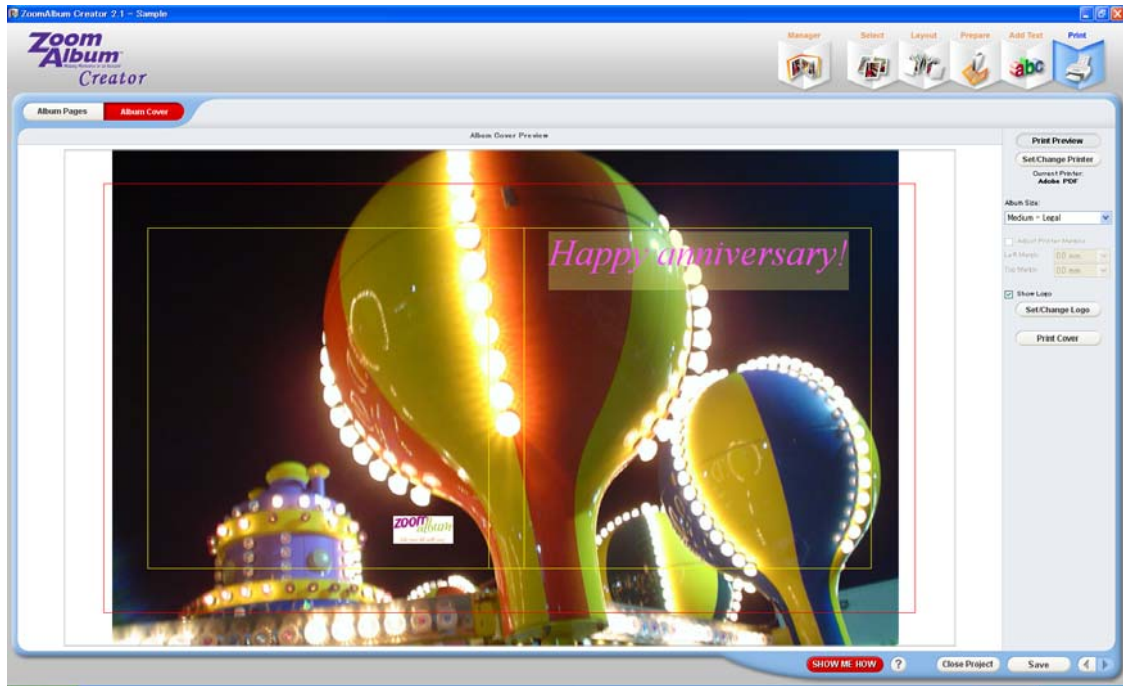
ZoomAlbum Creator 2.1 - Sample

Zoom Album Creator

Manager
Select
Layout
Prepare
Add Text
Print

Album Pages
Album Cover

Album Cover Preview

Happy anniversary!

zoom album

Print Preview
Set/Change Printer
Current Printer: Adobe PDF

Album Size:
Medium - Legal

Adjust Printer Margins
Left Margin: 0.0 mm
Top Margin: 0.0 mm

Show Logo
Set/Change Logo
Print Cover

SHOW ME HOW
?
Close Project
Save